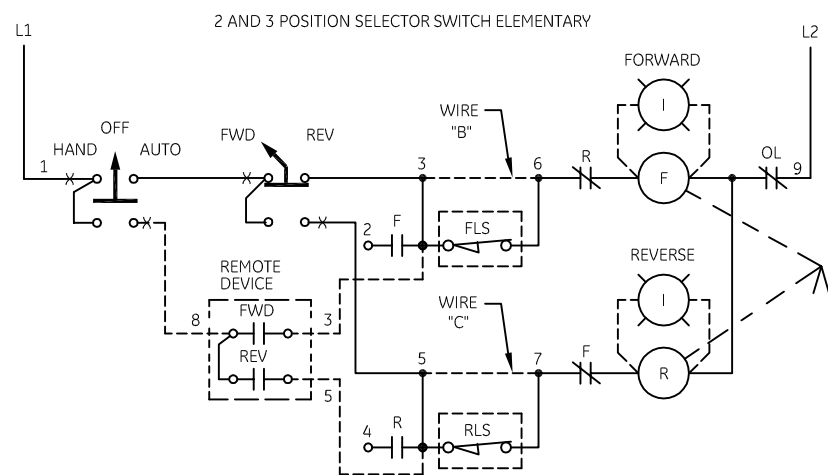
2 AND 3 POSITION SELECTOR SWITCH ELEMENTARY

L1

L2

FORWARD

I

OFF

HAND

AUTO

FWD

REV

WIRE "B"

1

3

6

R

F

OL

9

2

F

FLS

REVERSE

I

REMOTE DEVICE

FWD

WIRE "C"

8

3

REV

5

7

F

R

5

4

R

RLS